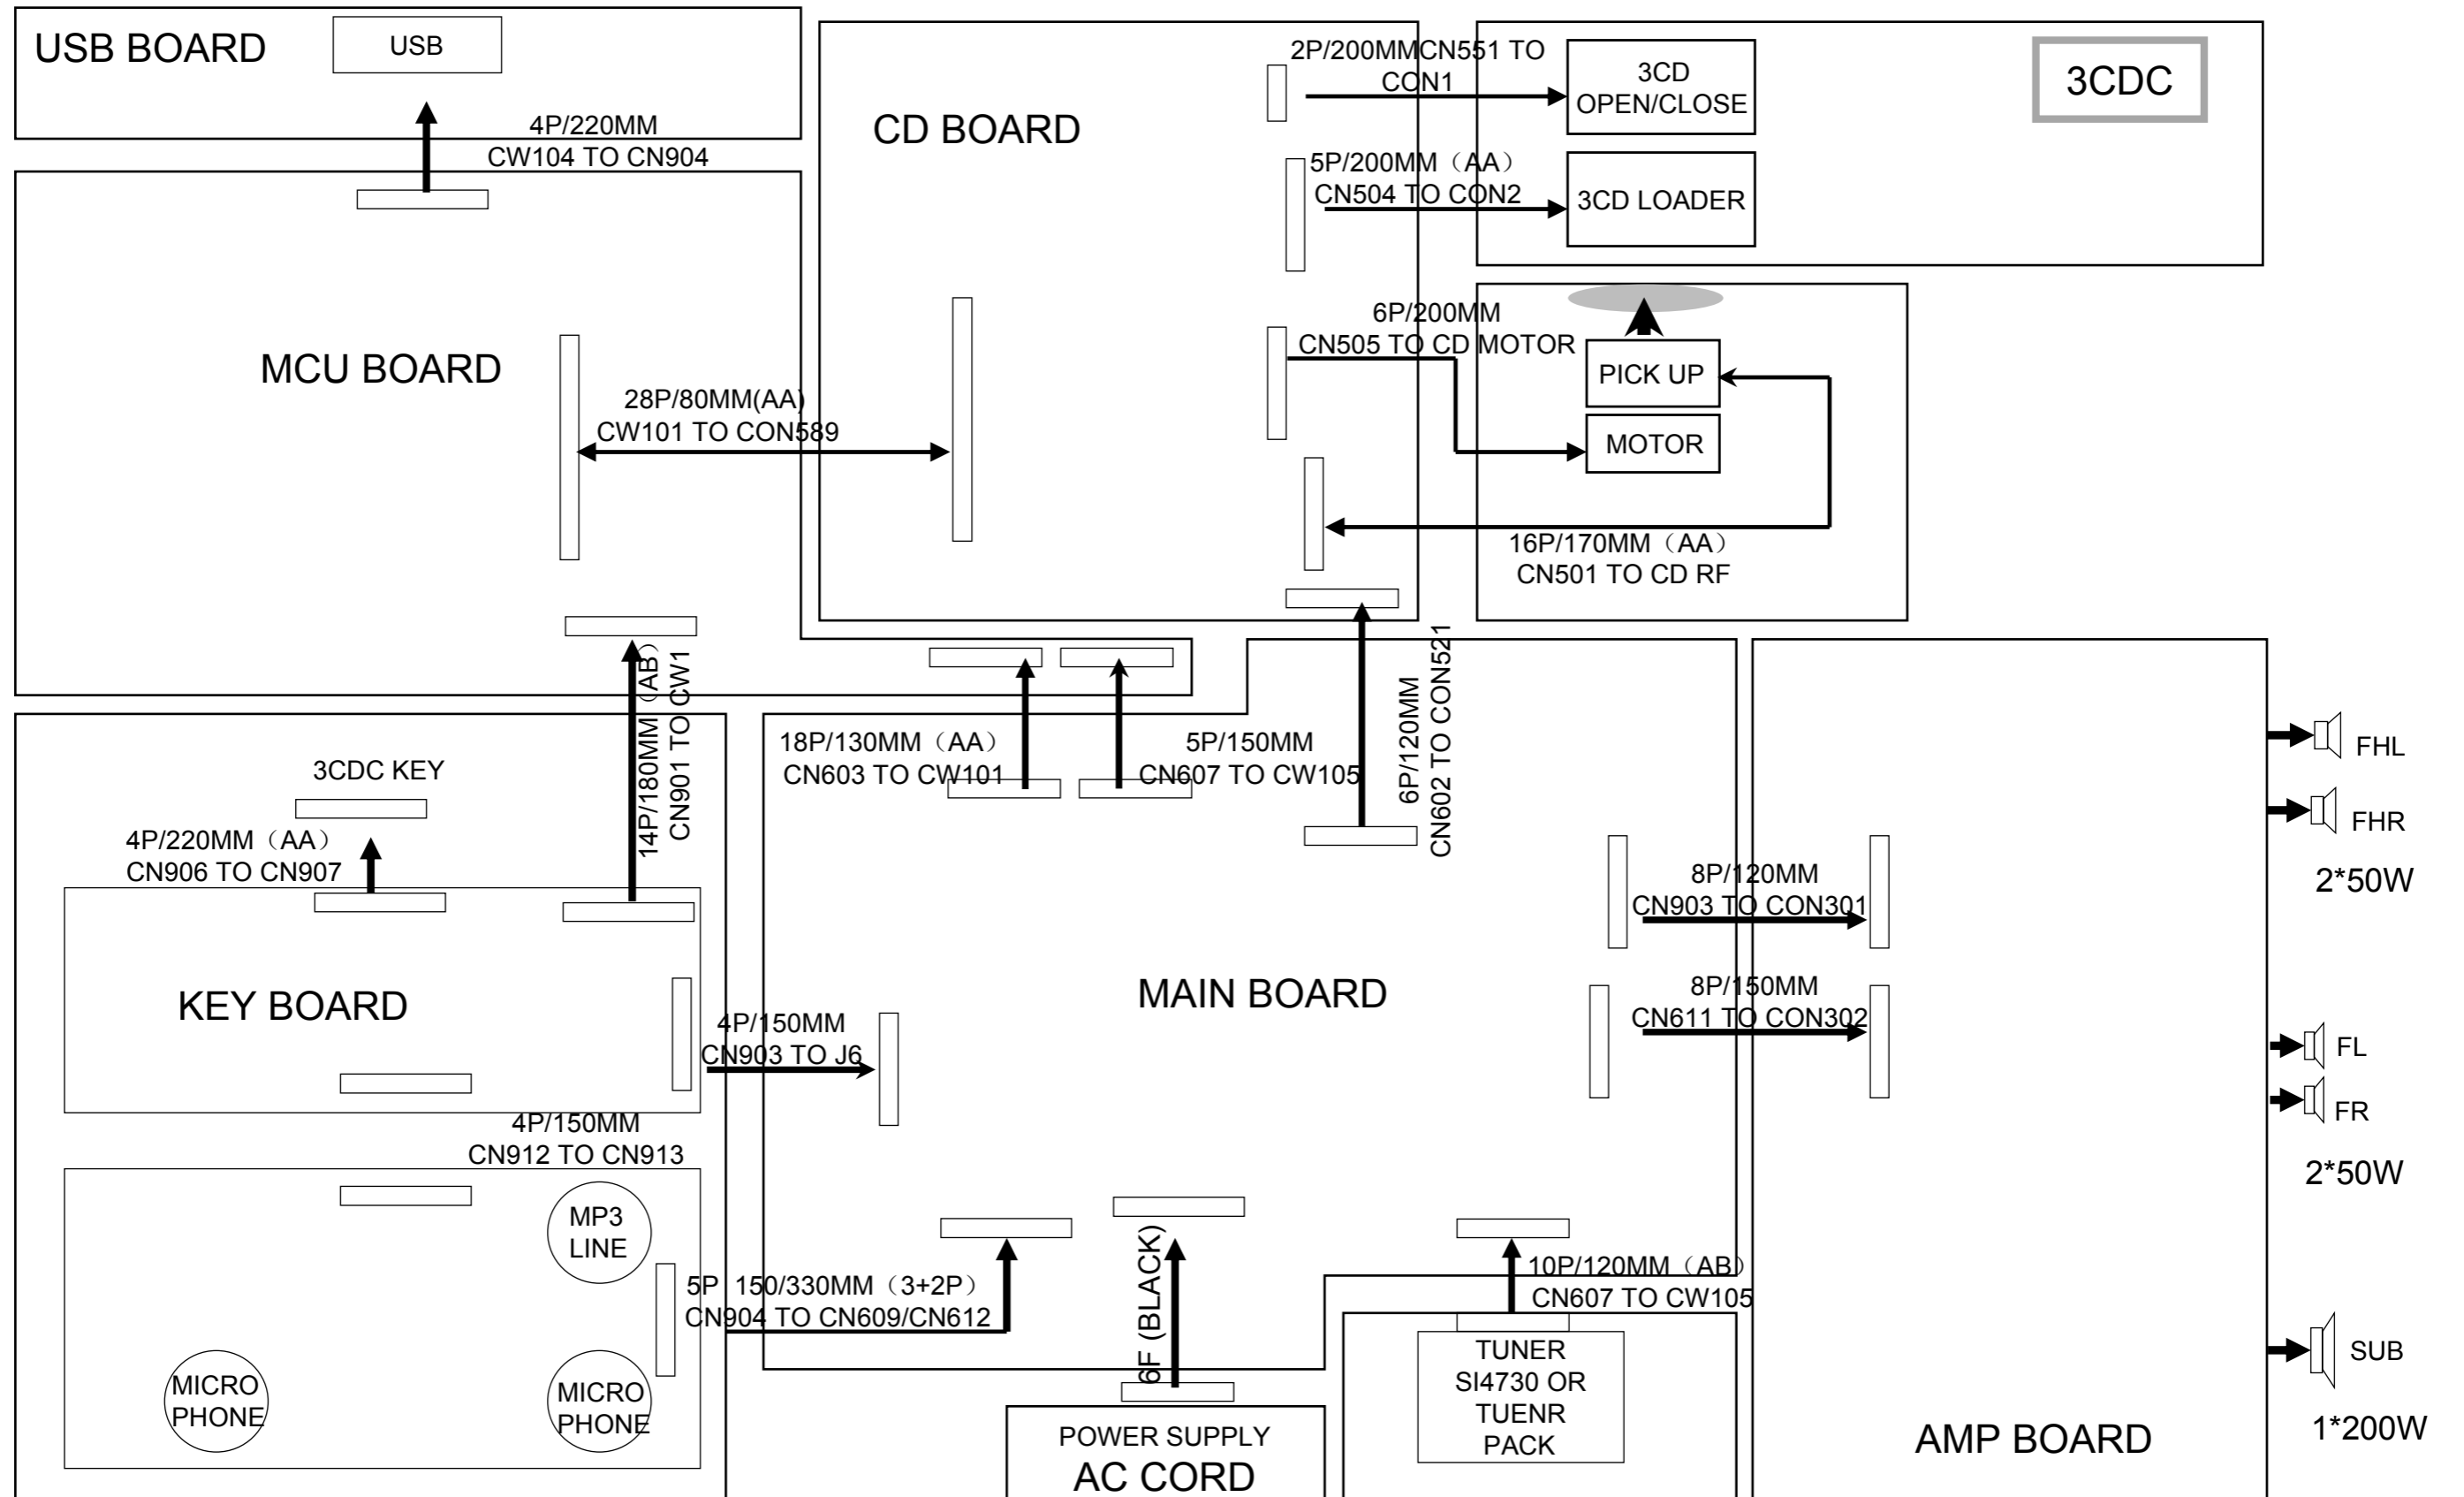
USB BOARD
USB
4P/220MM
CW104 TO CN904
CD BOARD
2P/200MMCN551 TO CON1
3CD OPEN/CLOSE
3CDC
5P/200MM（AA）
CN504 TO CON2
3CD LOADER
MCU BOARD
6P/200MM
CN505 TO CD MOTOR
PICK UP
28P/80MM(AA)
CW101 TO CON589
MOTOR
16P/170MM（AA）
CN501 TO CD RF
14P/180MM（AB）
CN901 TO CW1
6P/120MM
CN602 TO CON521
3CDC KEY
18P/130MM（AA）
CN603 TO CW101
5P/150MM
CN607 TO CW105
FHL
FHR
4P/220MM（AA）
CN906 TO CN907
2*50W
8P/120MM
CN903 TO CON301
KEY BOARD
MAIN BOARD
8P/150MM
CN611 TO CON302
4P/150MM
CN903 TO J6
FL
FR
4P/150MM
CN912 TO CN913
2*50W
MP3 LINE
5P 150/330MM（3+2P）
CN904 TO CN609/CN612
6F (BLACK)
10P/120MM（AB）
CN607 TO CW105
SUB
MICRO PHONE
MICRO PHONE
TUNER SI4730 OR TUENR PACK
1*200W
POWER SUPPLY
AC CORD
AMP BOARD